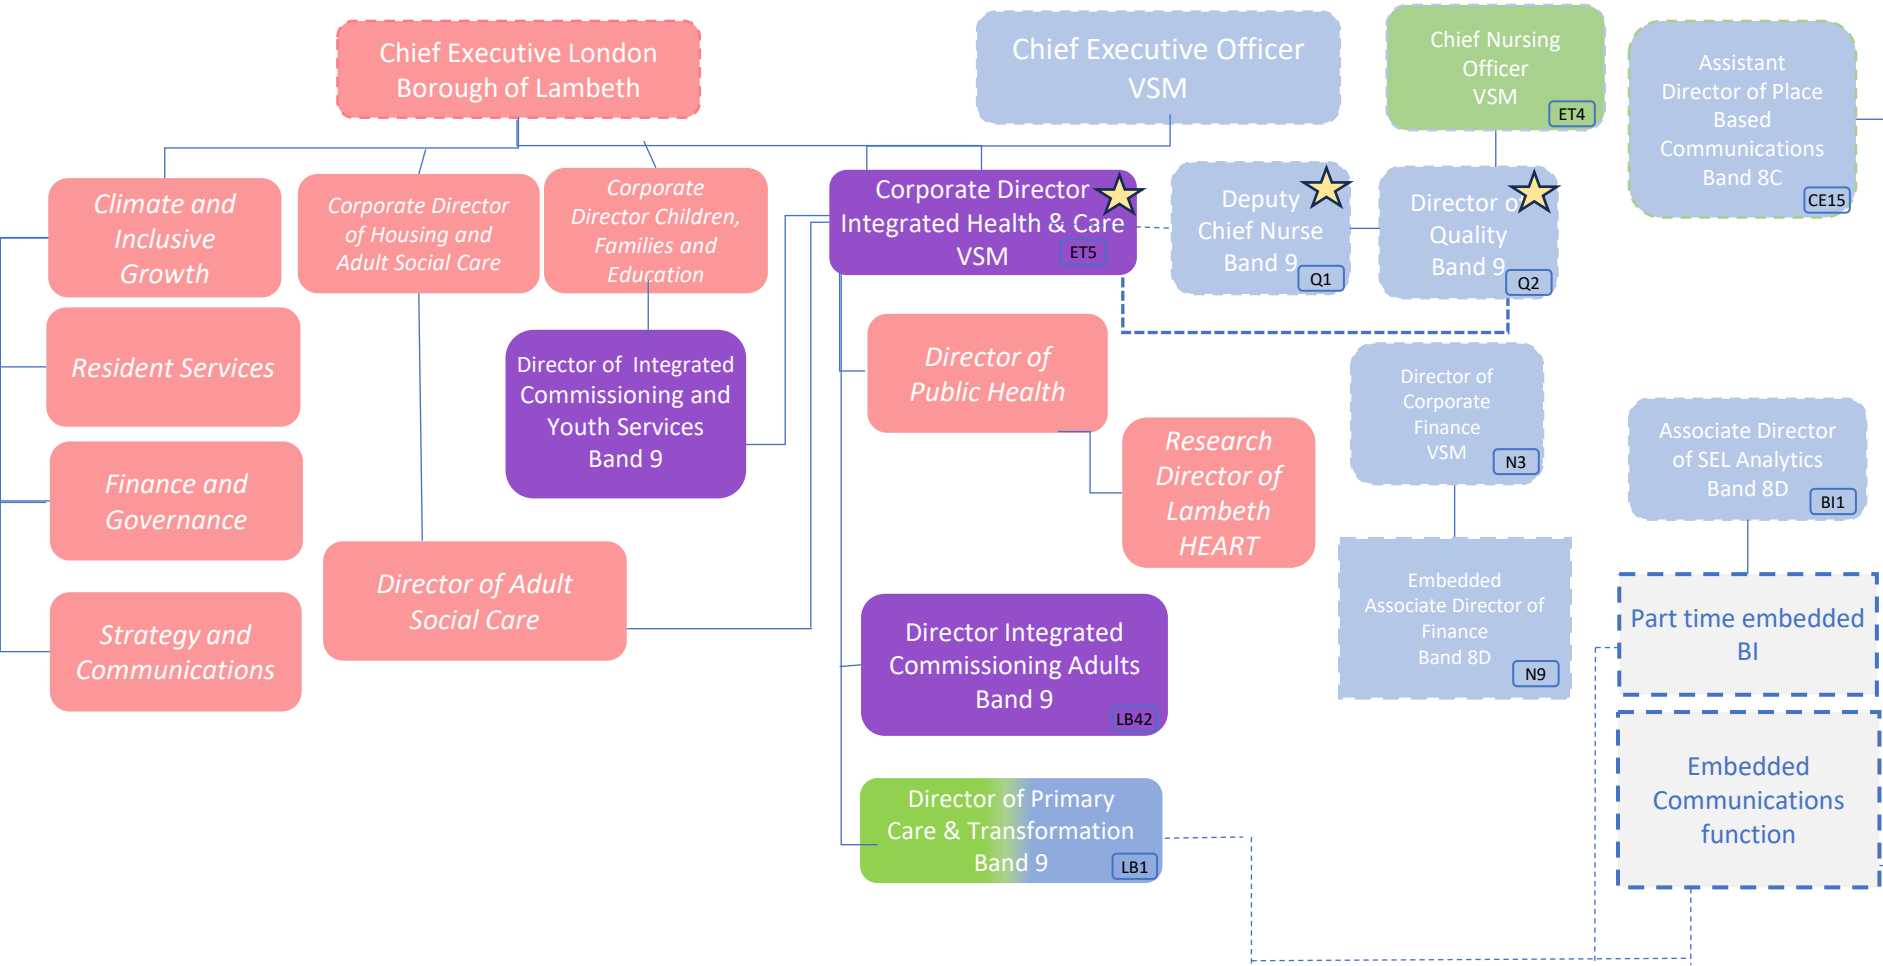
Chief Executive London Borough of Lambeth

Chief Executive Officer VSM

Chief Nursing Officer VSM ET4

Assistant Director of Place Based Communications Band 8C CE15

Climate and Inclusive Growth

Corporate Director of Housing and Adult Social Care

Corporate Director Children, Families and Education

Corporate Director Integrated Health & Care VSM ET5

Deputy Chief Nurse Band 9 Q1

Director of Quality Band 9 Q2

Resident Services

Director of Integrated Commissioning and Youth Services Band 9

Director of Public Health

Director of Corporate Finance VSM N3

Associate Director of SEL Analytics Band 8D BI1

Finance and Governance

Research Director of Lambeth HEART

Embedded Associate Director of Finance Band 8D N9

Part time embedded BI

Director of Adult Social Care

Strategy and Communications

Director Integrated Commissioning Adults Band 9 LB42

Embedded Communications function

Director of Primary Care & Transformation Band 9 LB1